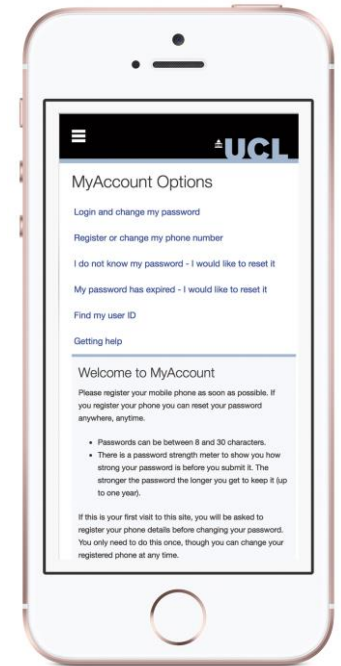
UCL

MyAccount Options

Login and change my password

Register or change my phone number

I do not know my password - I would like to reset it

My password has expired - I would like to reset it

Find my user ID

Getting help

Welcome to MyAccount

Please register your mobile phone as soon as possible. If you register your phone you can reset your password anywhere, anytime.

- Passwords can be between 8 and 30 characters.
- There is a password strength meter to show you how strong your password is before you submit it. The stronger the password the longer you get to keep it (up to one year).

If this is your first visit to this site, you will be asked to register your phone details before changing your password. You only need to do this once, though you can change your registered phone at any time.